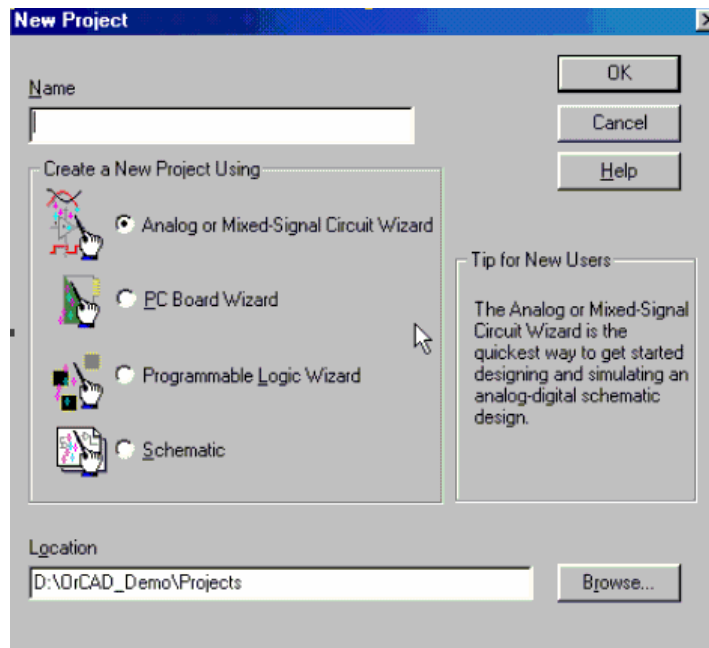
New Project

Name

OK

Cancel

Help

Create a New Project Using

Analog or Mixed-Signal Circuit Wizard

PC Board Wizard

Programmable Logic Wizard

Schematic

Tip for New Users

The Analog or Mixed-Signal Circuit Wizard is the quickest way to get started designing and simulating an analog-digital schematic design.

Location

D:\OrCAD_Demo\Projects

Browse...